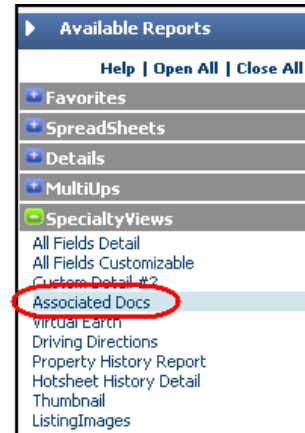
Available Reports

Help | Open All | Close All

Favorites

SpreadSheets

Details

MultiUps

SpecialtyViews

All Fields Detail
All Fields Customizable
Custom Detail #2
Associated Docs
Virtual Earth
Driving Directions
Property History Report
Hotsheet History Detail
Thumbnail
ListingImages